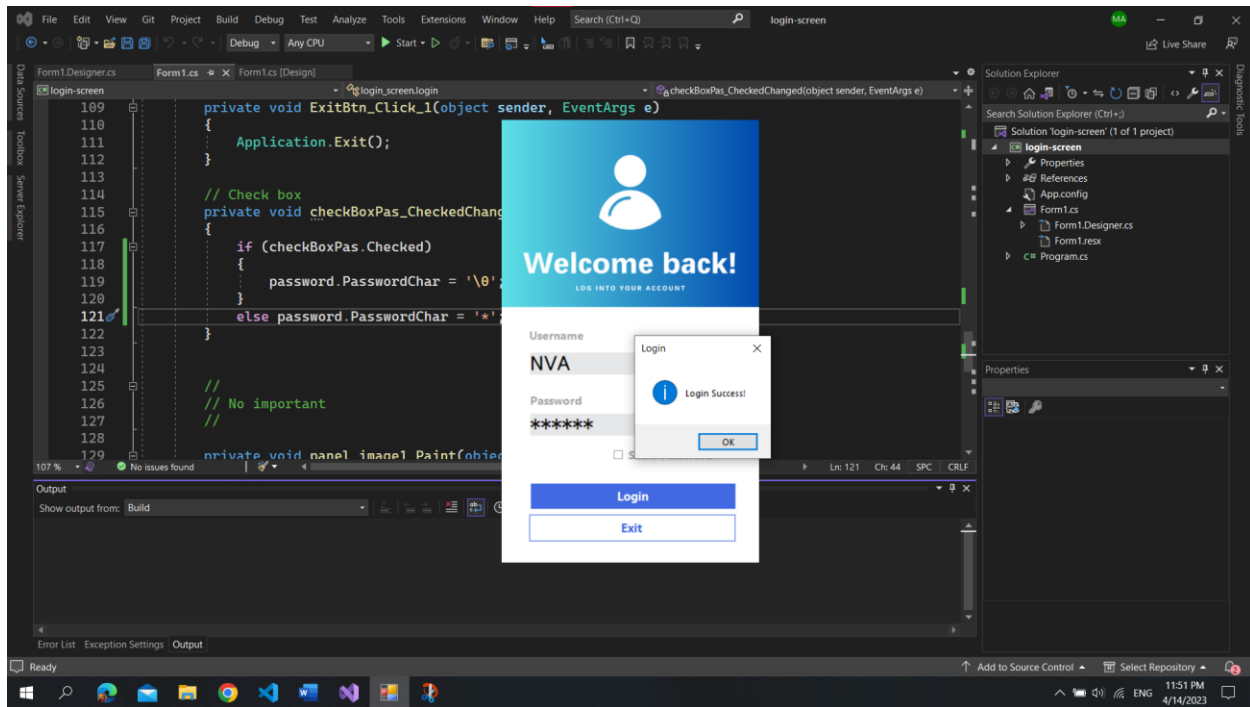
File Edit View Git Project Build Debug Test Analyze Tools Extensions Window Help Search (Ctrl+Q) login-screen MA

Debug Any CPU Start Live Share

Form1.Designer.cs Form1.cs Form1.cs [Design]

login-screen login_screen.login checkBoxPas_CheckedChanged(object sender, EventArgs e)

109 private void ExitBtn_Click_1(object sender, EventArgs e)
110 {
111 Application.Exit();
112 }
113
114 // Check box
115 private void checkBoxPas_CheckedChang
116 {
117 if (checkBoxPas.Checked)
118 {
119 password.PasswordChar = '\0';
120 }
121 else password.PasswordChar = '*';
122 }
123
124
125 //
126 // No important
127 //
128
129 private void panel_image1_Paint(objec

107 % No issues found Ln: 121 Ch: 44 SPC CRLF

Output
Show output from: Build

Welcome back!
LOG INTO YOUR ACCOUNT

Username
NVA
Password
******

Login
Exit

Login
Login Success!
OK

Solution Explorer
Search Solution Explorer (Ctrl+;)
Solution 'login-screen' (1 of 1 project)
login-screen
Properties
References
App.config
Form1.cs
Form1.Designer.cs
Form1.resx
Program.cs

Properties

Data Sources Toolbox Server Explorer Diagnostic Tools

Error List Exception Settings Output

Ready Add to Source Control Select Repository

ENG 11:51 PM 4/14/2023